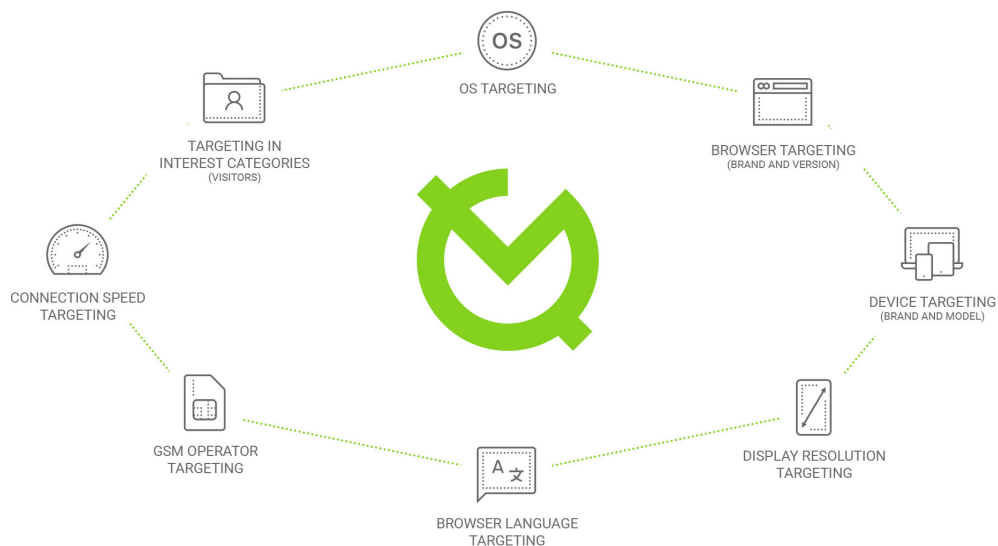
OS

OS TARGETING

BROWSER TARGETING
(BRAND AND VERSION)

DEVICE TARGETING
(BRAND AND MODEL)

DISPLAY RESOLUTION TARGETING

A 文

BROWSER LANGUAGE TARGETING

GSM OPERATOR TARGETING

CONNECTION SPEED TARGETING

TARGETING IN INTEREST CATEGORIES
(VISITORS)